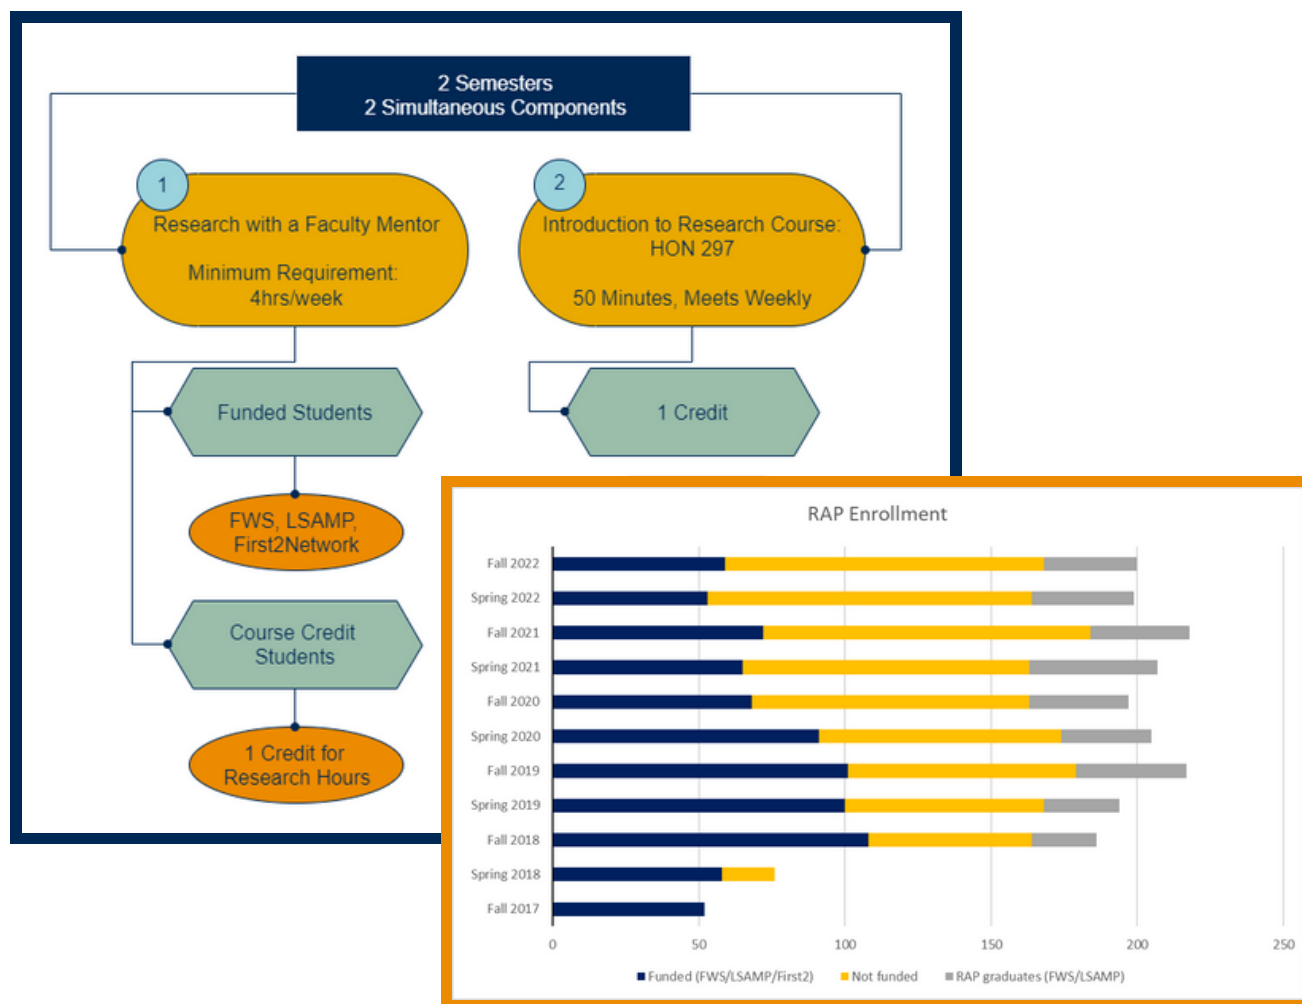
2 Semesters
2 Simultaneous Components

1
Research with a Faculty Mentor

Minimum Requirement:
4hrs/week

2
Introduction to Research Course:
HON 297

50 Minutes, Meets Weekly

Funded Students

1 Credit

FWS, LSAMP,
First2Network

Course Credit
Students

1 Credit for
Research Hours

RAP Enrollment

Fall 2022
Spring 2022
Fall 2021
Spring 2021
Fall 2020
Spring 2020
Fall 2019
Spring 2019
Fall 2018
Spring 2018
Fall 2017

0 50 100 150 200 250

Funded (FWS/LSAMP/First2) Not funded RAP graduates (FWS/LSAMP)